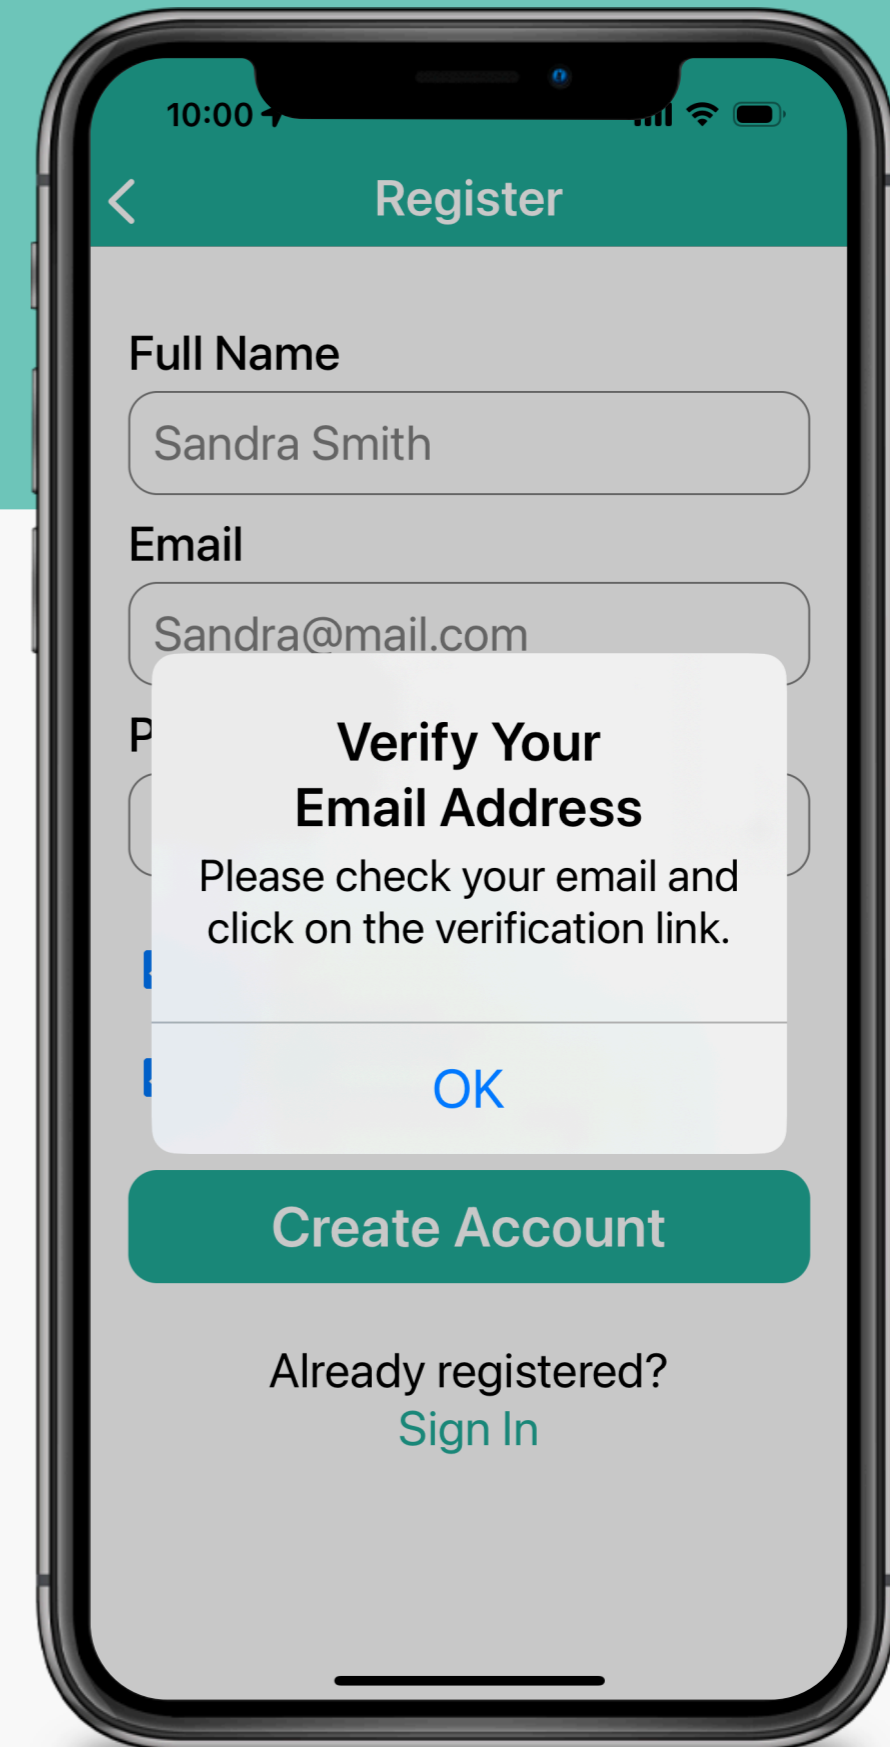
10:00

Register

Full Name

Sandra Smith

Email

Sandra@mail.com

P

Verify Your Email Address

Please check your email and click on the verification link.

OK

Create Account

Already registered?
Sign In